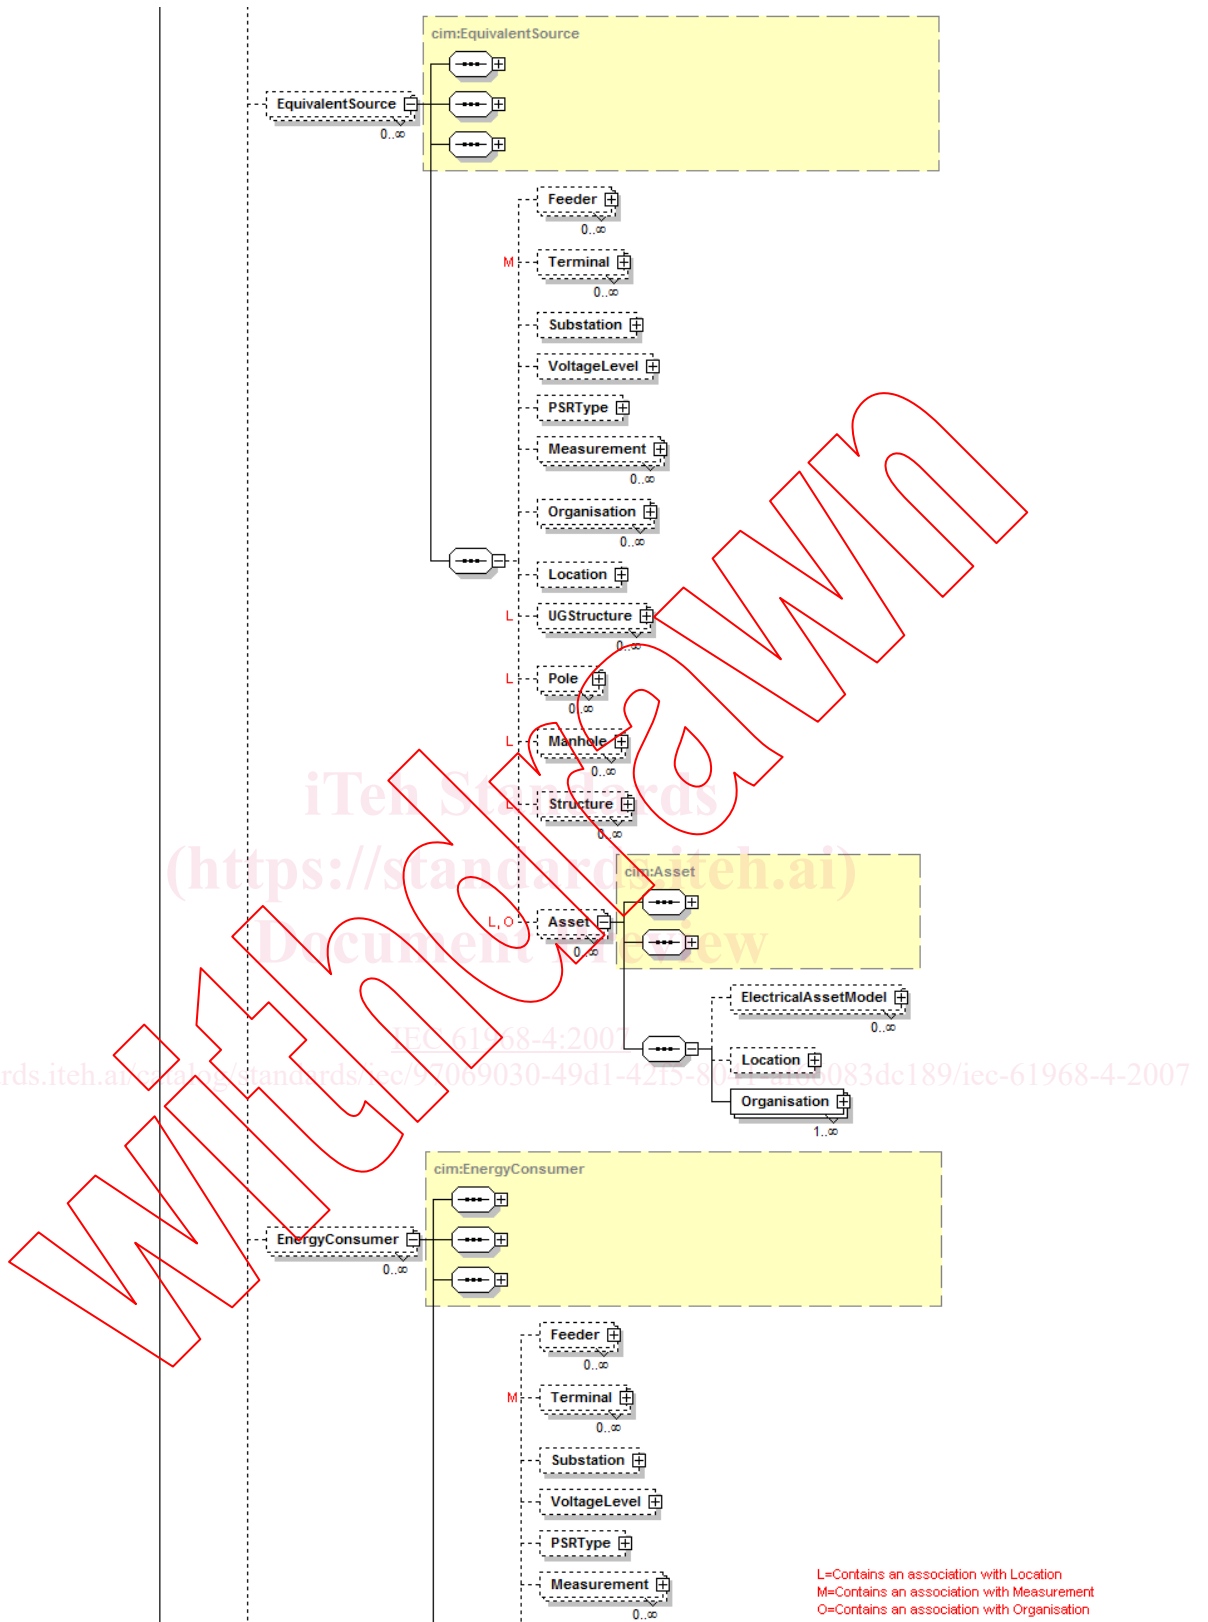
cim:EquivalentSource

EquivalentSource
0..∞

Feeder
0..∞

M Terminal
0..∞

Substation

VoltageLevel

PSRType

Measurement
0..∞

Organisation
0..∞

Location

L UGStructure
0..∞

L Pole
0..∞

L Manhole
0..∞

L Structure
0..∞

cim:Asset

L, O Asset
0..∞

ElectricalAssetModel
0..∞

Location

Organisation
1..∞

cim:EnergyConsumer

EnergyConsumer
0..∞

Feeder
0..∞

M Terminal
0..∞

Substation

VoltageLevel

PSRType

Measurement
0..∞

L=Contains an association with Location
M=Contains an association with Measurement
O=Contains an association with Organisation

Withdrawn

iTeh Standards
(https://standards.iteh.ai)
Document Preview

IEC 61968-4:2007

rds.iteh.ai/catalog/standards/iec/97089030-49d1-4215-80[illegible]083dc189/iec-61968-4-2007